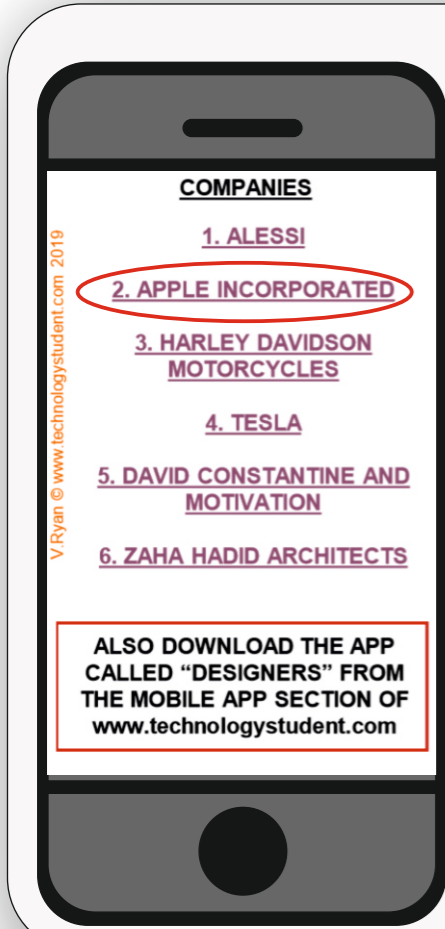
V.Ryan © www.technologystudent.com 2019

COMPANIES

1. ALESSI

2. APPLE INCORPORATED

3. HARLEY DAVIDSON MOTORCYCLES

4. TESLA

5. DAVID CONSTANTINE AND MOTIVATION

6. ZAHA HADID ARCHITECTS

ALSO DOWNLOAD THE APP CALLED “DESIGNERS” FROM THE MOBILE APP SECTION OF www.technologystudent.com